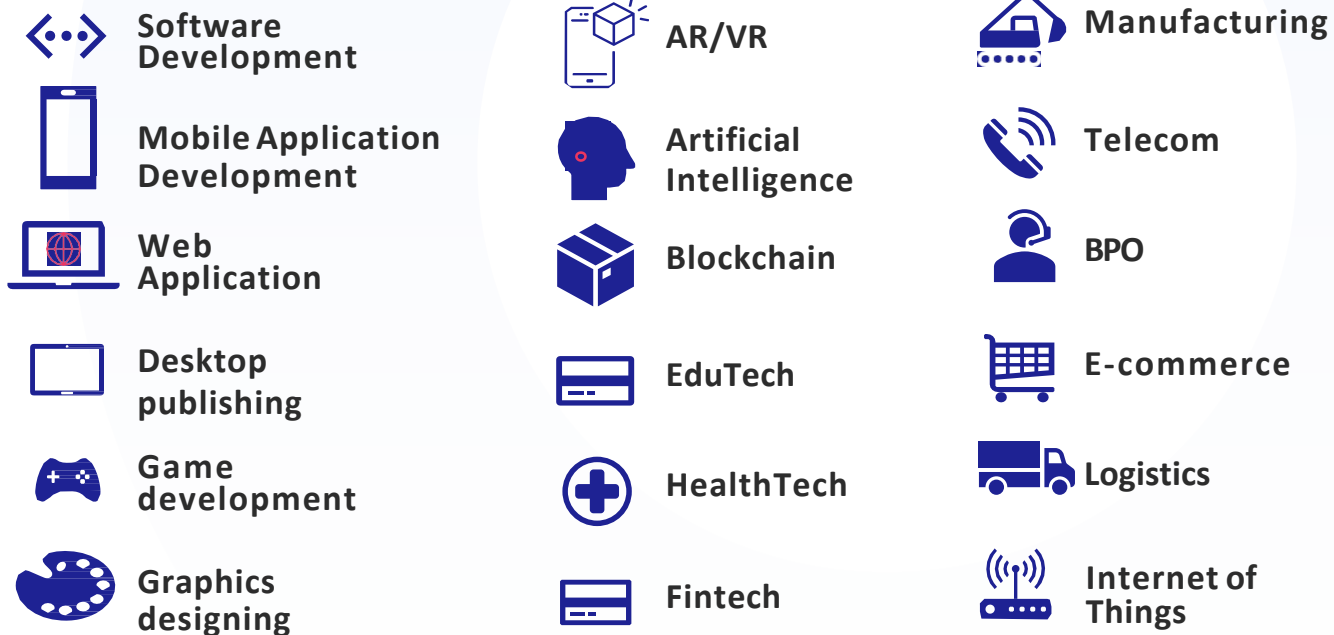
Software Development

Mobile Application Development

Web Application

Desktop publishing

Game development

Graphics designing

AR/VR

Artificial Intelligence

Blockchain

EduTech

HealthTech

Fintech

Manufacturing

Telecom

BPO

E-commerce

Logistics

Internet of Things